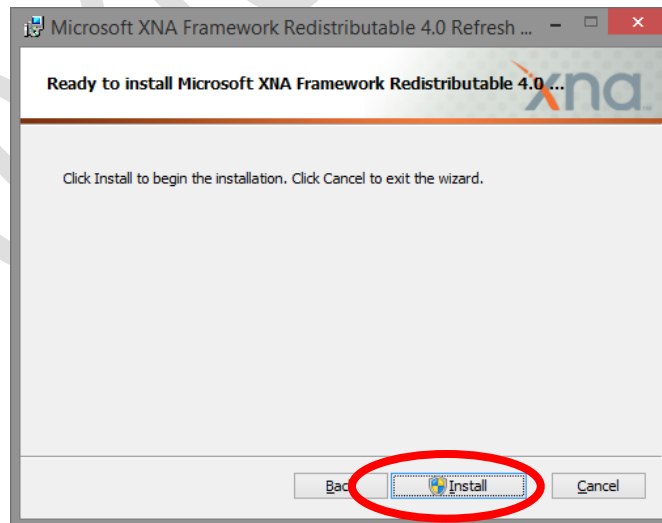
Microsoft XNA Framework Redistributable 4.0 Refresh ...

Ready to install Microsoft XNA Framework Redistributable 4.0 ...

xna

Click Install to begin the installation. Click Cancel to exit the wizard.

Bac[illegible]

Install

Cancel